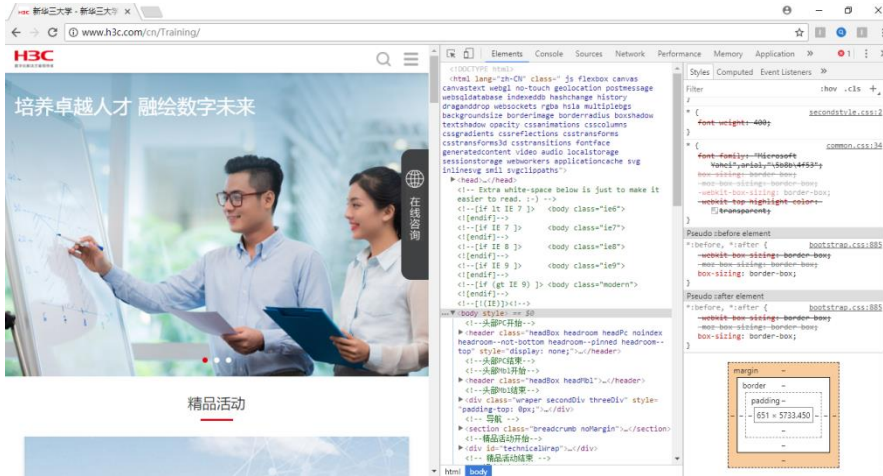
H3C 新华三大学 - 新华三大学 ×

← → C ⓘ www.h3c.com/cn/Training/

H3C

培养卓越人才 融绘数字未来

在线咨询

精品活动

Elements Console Sources Network Performance Memory Application » ⊗1 ⋮ ×

<!DOCTYPE html>
<html lang="zh-CN" class=" js flexbox canvas canvastext webgl no-touch geolocation postmessage websqldatabase indexeddb hashchange history draganddrop websockets rgba hsla multiplebgs backgroundsize borderimage borderradius boxshadow textshadow opacity cssanimations csscolumns cssgradients cssreflections csstransforms csstransforms3d csstransitions fontface generatedcontent video audio localstorage sessionstorage webworkers applicationcache svg inlinesvg smil svgclippaths">
▶<head>…</head>
<!-- Extra white-space below is just to make it easier to read. :-) -->
<!--[if lt IE 7 ]> <body class="ie6"> <![endif]-->
<!--[if IE 7 ]> <body class="ie7"> <![endif]-->
<!--[if IE 8 ]> <body class="ie8"> <![endif]-->
<!--[if IE 9 ]> <body class="ie9"> <![endif]-->
<!--[if (gt IE 9) ]> <body class="modern"> <![endif]-->
<!--[!(IE)]><!-->
… ▼<body style> == $0
<!--头部PC开始-->
▶<header class="headBox headroom headPc noindex headroom--not-bottom headroom--pinned headroom--top" style="display: none;">…</header>
<!--头部PC结束-->
<!--头部Mbl开始-->
▶<header class="headBox headMbl">…</header>
<!--头部Mbl结束-->
▶<div class="wraper secondDiv threeDiv" style="padding-top: 0px;">…</div>
<!-- 导航 -->
▶<section class="breadcrumb noMargin">…</section>
<!--精品活动开始-->
▶<div id="technicalWrap">…</div>
<!-- 精品活动结束 -->

html body

Styles Computed Event Listeners »

Filter :hov .cls +

* { secondstyle.css:2
font-weight: 400;
}

* { common.css:34
font-family: "Microsoft Yahei",arial,"\5b8b\4f53";
box-sizing: border-box;
-moz-box-sizing: border-box;
-webkit-box-sizing: border-box;
-webkit-tap-highlight-color: transparent;
}

Pseudo ::before element
*:before, *:after { bootstrap.css:885
-webkit-box-sizing: border-box;
-moz-box-sizing: border-box;
box-sizing: border-box;
}

Pseudo ::after element
*:before, *:after { bootstrap.css:885
-webkit-box-sizing: border-box;
-moz-box-sizing: border-box;
box-sizing: border-box;
}

margin -
border -
padding -
651 × 5733.450
-
-
-